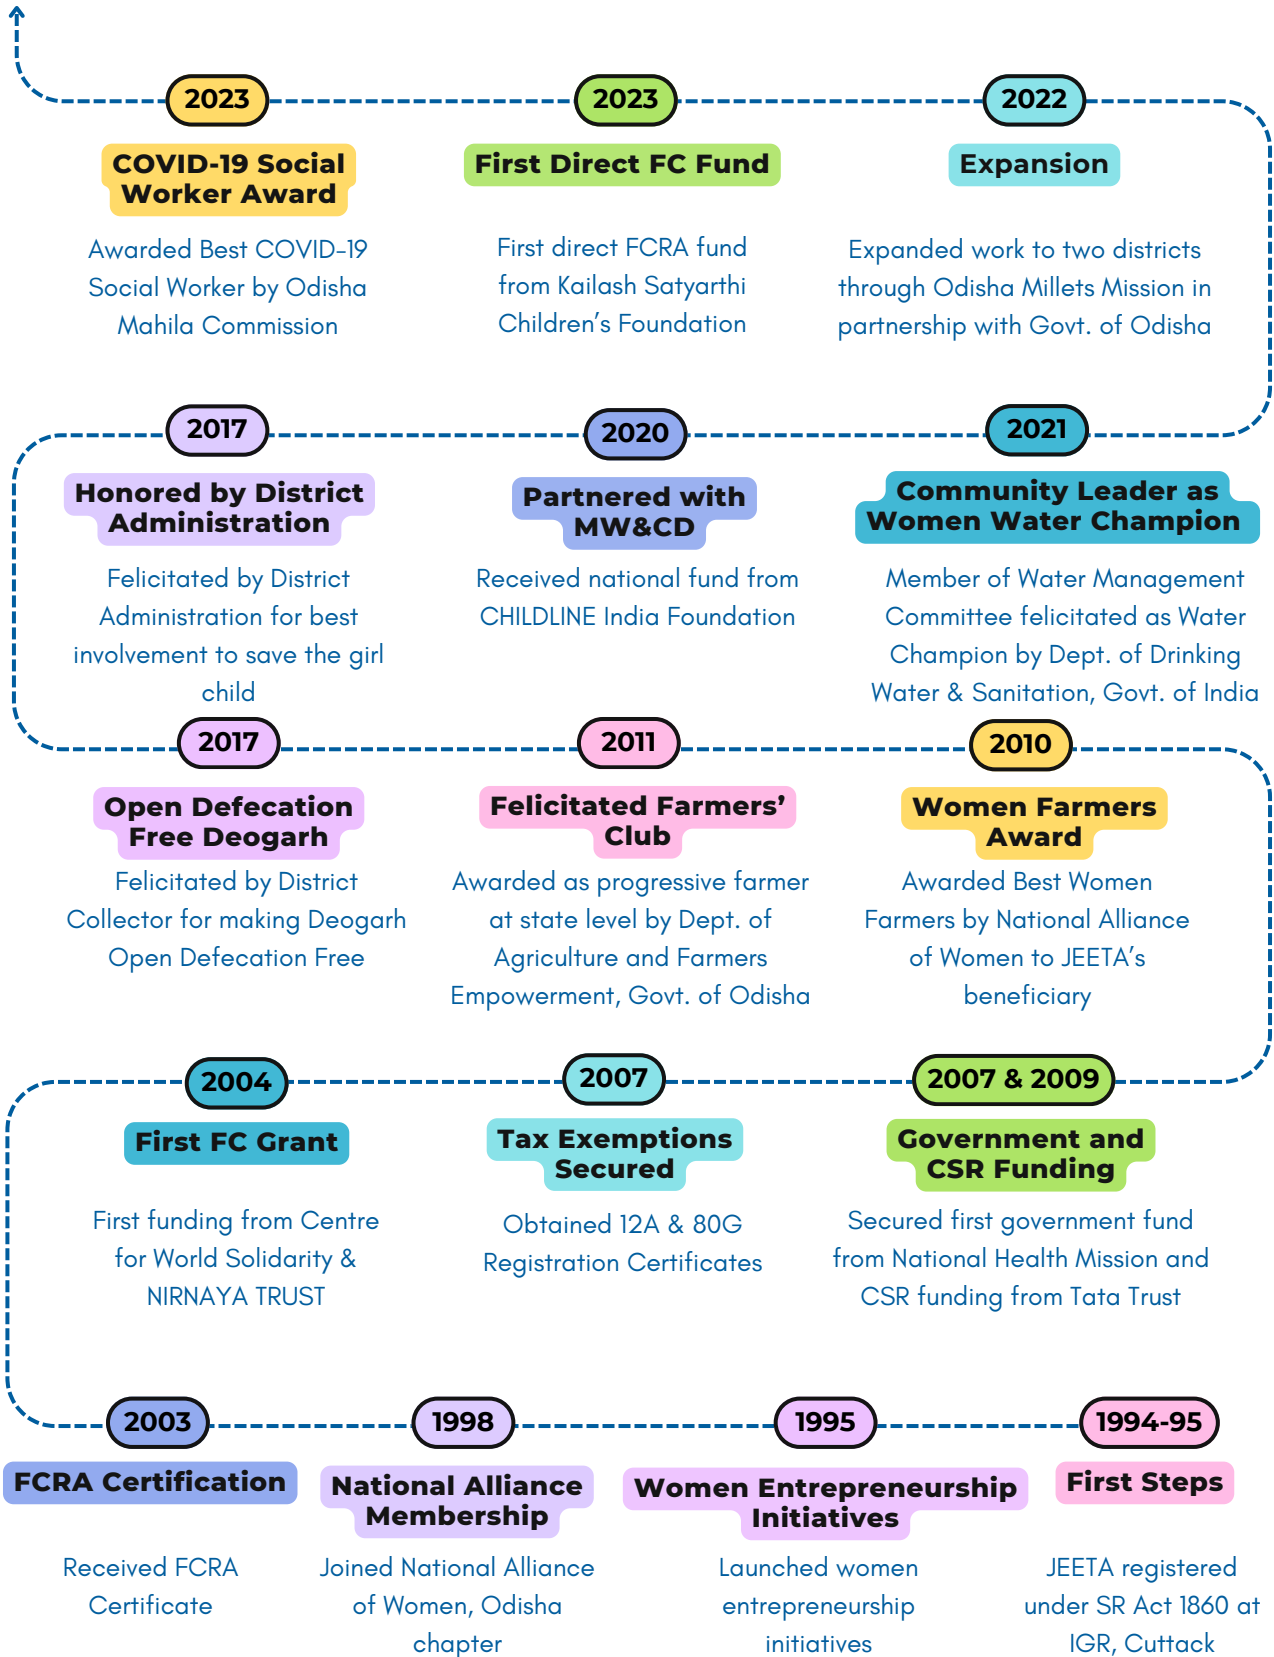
2023

COVID-19 Social Worker Award

Awarded Best COVID-19 Social Worker by Odisha Mahila Commission

2023

First Direct FC Fund

First direct FCRA fund from Kailash Satyarthi Children's Foundation

2022

Expansion

Expanded work to two districts through Odisha Millets Mission in partnership with Govt. of Odisha

2017

Honored by District Administration

Felicitated by District Administration for best involvement to save the girl child

2020

Partnered with MW&CD

Received national fund from CHILDLINE India Foundation

2021

Community Leader as Women Water Champion

Member of Water Management Committee felicitated as Water Champion by Dept. of Drinking Water & Sanitation, Govt. of India

2017

Open Defecation Free Deogarh

Felicitated by District Collector for making Deogarh Open Defecation Free

2011

Felicitated Farmers' Club

Awarded as progressive farmer at state level by Dept. of Agriculture and Farmers Empowerment, Govt. of Odisha

2010

Women Farmers Award

Awarded Best Women Farmers by National Alliance of Women to JEETA's beneficiary

2004

First FC Grant

First funding from Centre for World Solidarity & NIRNAYA TRUST

2007

Tax Exemptions Secured

Obtained 12A & 80G Registration Certificates

2007 & 2009

Government and CSR Funding

Secured first government fund from National Health Mission and CSR funding from Tata Trust

2003

FCRA Certification

Received FCRA Certificate

1998

National Alliance Membership

Joined National Alliance of Women, Odisha chapter

1995

Women Entrepreneurship Initiatives

Launched women entrepreneurship initiatives

1994-95

First Steps

JEETA registered under SR Act 1860 at IGR, Cuttack